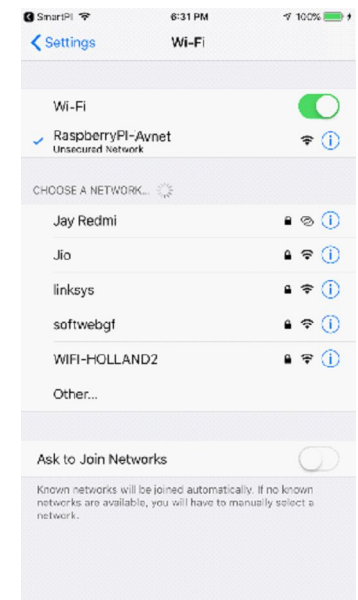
SmartPI 6:31 PM 100%

Settings Wi-Fi

Wi-Fi

RaspberryPI-Avnet
Unsecured Network

CHOOSE A NETWORK...

Jay Redmi

Jio

linksys

softwebgf

WIFI-HOLLAND2

Other...

Ask to Join Networks

Known networks will be joined automatically. If no known networks are available, you will have to manually select a network.